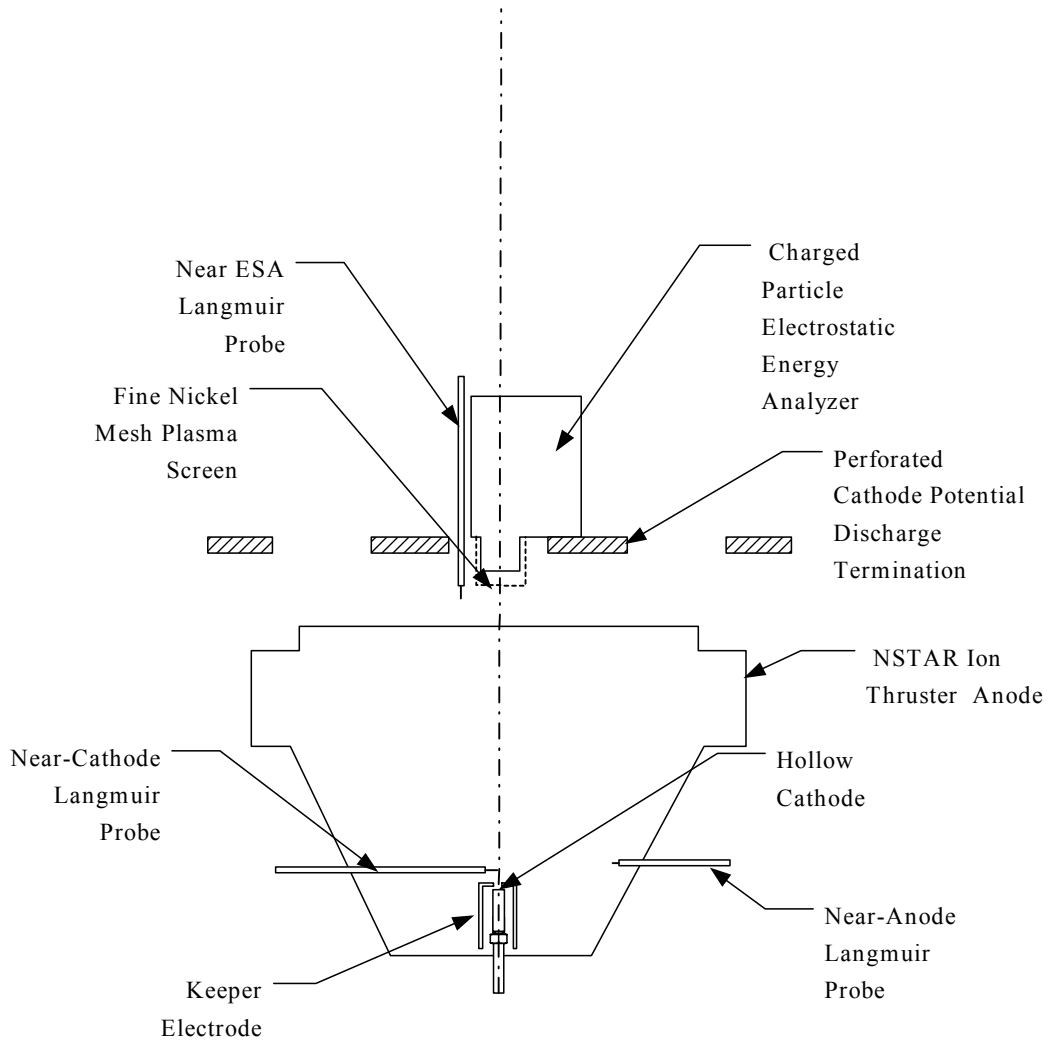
Near ESA Langmuir Probe

Charged Particle Electrostatic Energy Analyzer

Fine Nickel Mesh Plasma Screen

Perforated Cathode Potential Discharge Termination

NSTAR Ion Thruster Anode

Near-Cathode Langmuir Probe

Hollow Cathode

Near-Anode Langmuir Probe

Keeper Electrode